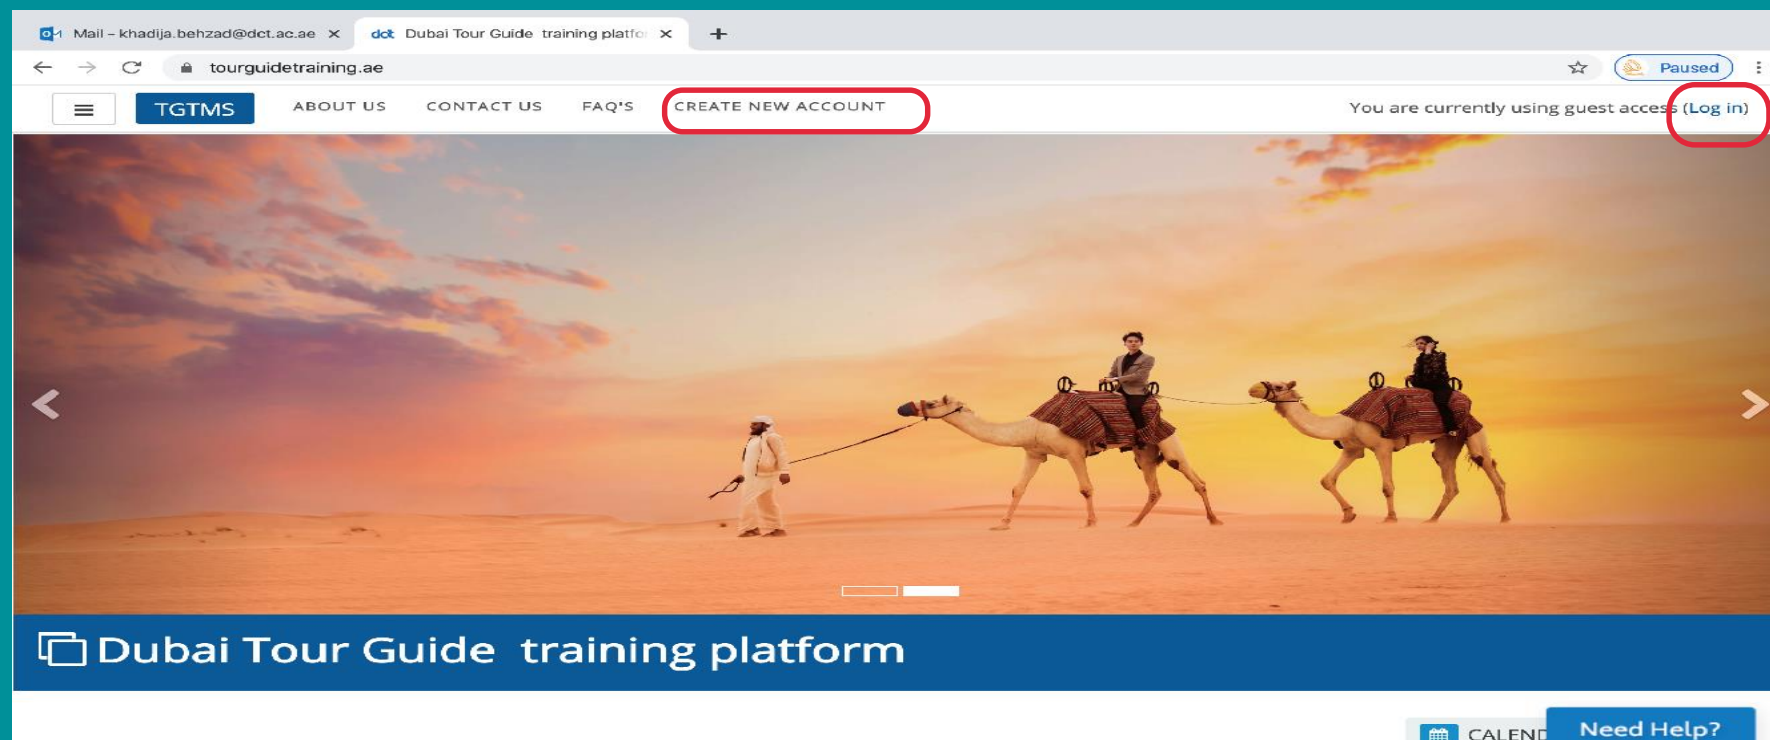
Mail – khadija.behzad@dct.ac.ae ×
dct Dubai Tour Guide training platfo ×
+
tourguidetraining.ae
Paused

TGTMS
ABOUT US
CONTACT US
FAQ'S
CREATE NEW ACCOUNT
You are currently using guest access (Log in)

Dubai Tour Guide training platform

CALEND
Need Help?